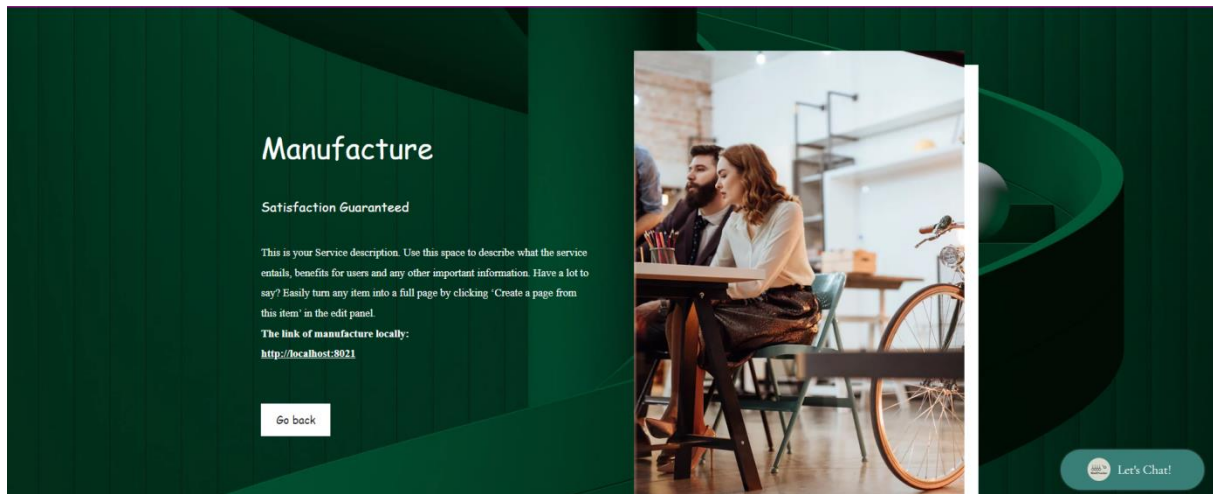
Manufacture

Satisfaction Guaranteed

This is your Service description. Use this space to describe what the service entails, benefits for users and any other important information. Have a lot to say? Easily turn any item into a full page by clicking 'Create a page from this item' in the edit panel.
**The link of manufacture locally:**
**http://localhost:8021**

Go back

Let's Chat!